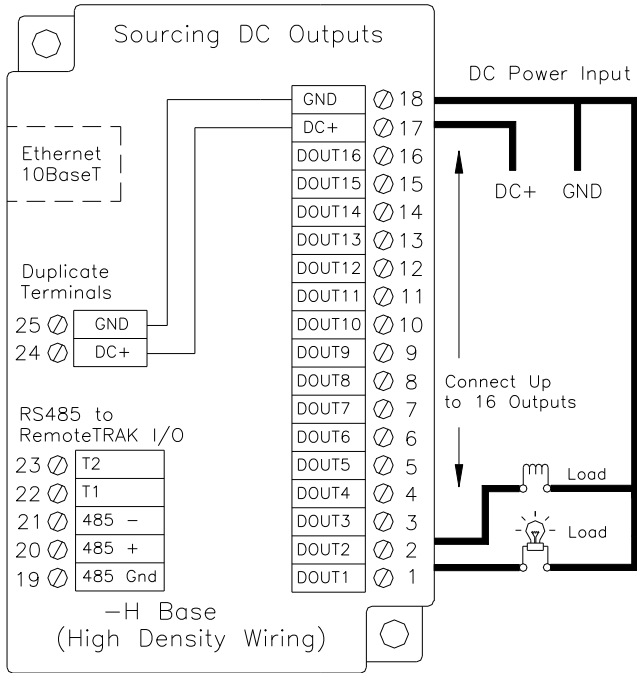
Sourcing DC Outputs

DC Power Input

Ethernet
10BaseT

GND 18
DC+ 17
DOUT16 16
DOUT15 15
DOUT14 14
DOUT13 13
DOUT12 12
DOUT11 11
DOUT10 10
DOUT9 9
DOUT8 8
DOUT7 7
DOUT6 6
DOUT5 5
DOUT4 4
DOUT3 3
DOUT2 2
DOUT1 1

DC+ GND

Duplicate
Terminals

25 GND
24 DC+

Connect Up
to 16 Outputs

RS485 to
RemoteTRAK I/O

23 T2
22 T1
21 485 −
20 485 +
19 485 Gnd

Load
Load

−H Base
(High Density Wiring)